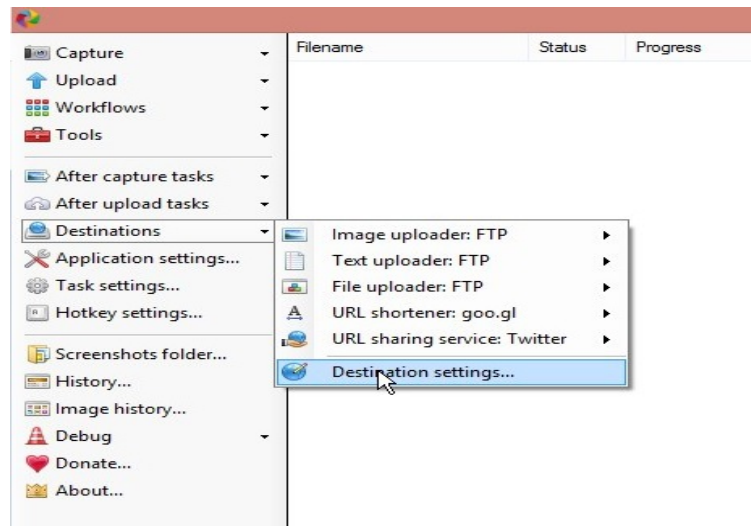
Capture
Upload
Workflows
Tools
After capture tasks
After upload tasks
Destinations
Application settings...
Task settings...
Hotkey settings...
Screenshots folder...
History...
Image history...
Debug
Donate...
About...

| Filename | Status | Progress |
|---|---|---|

Image uploader: FTP
Text uploader: FTP
File uploader: FTP
URL shortener: goo.gl
URL sharing service: Twitter
Destination settings...